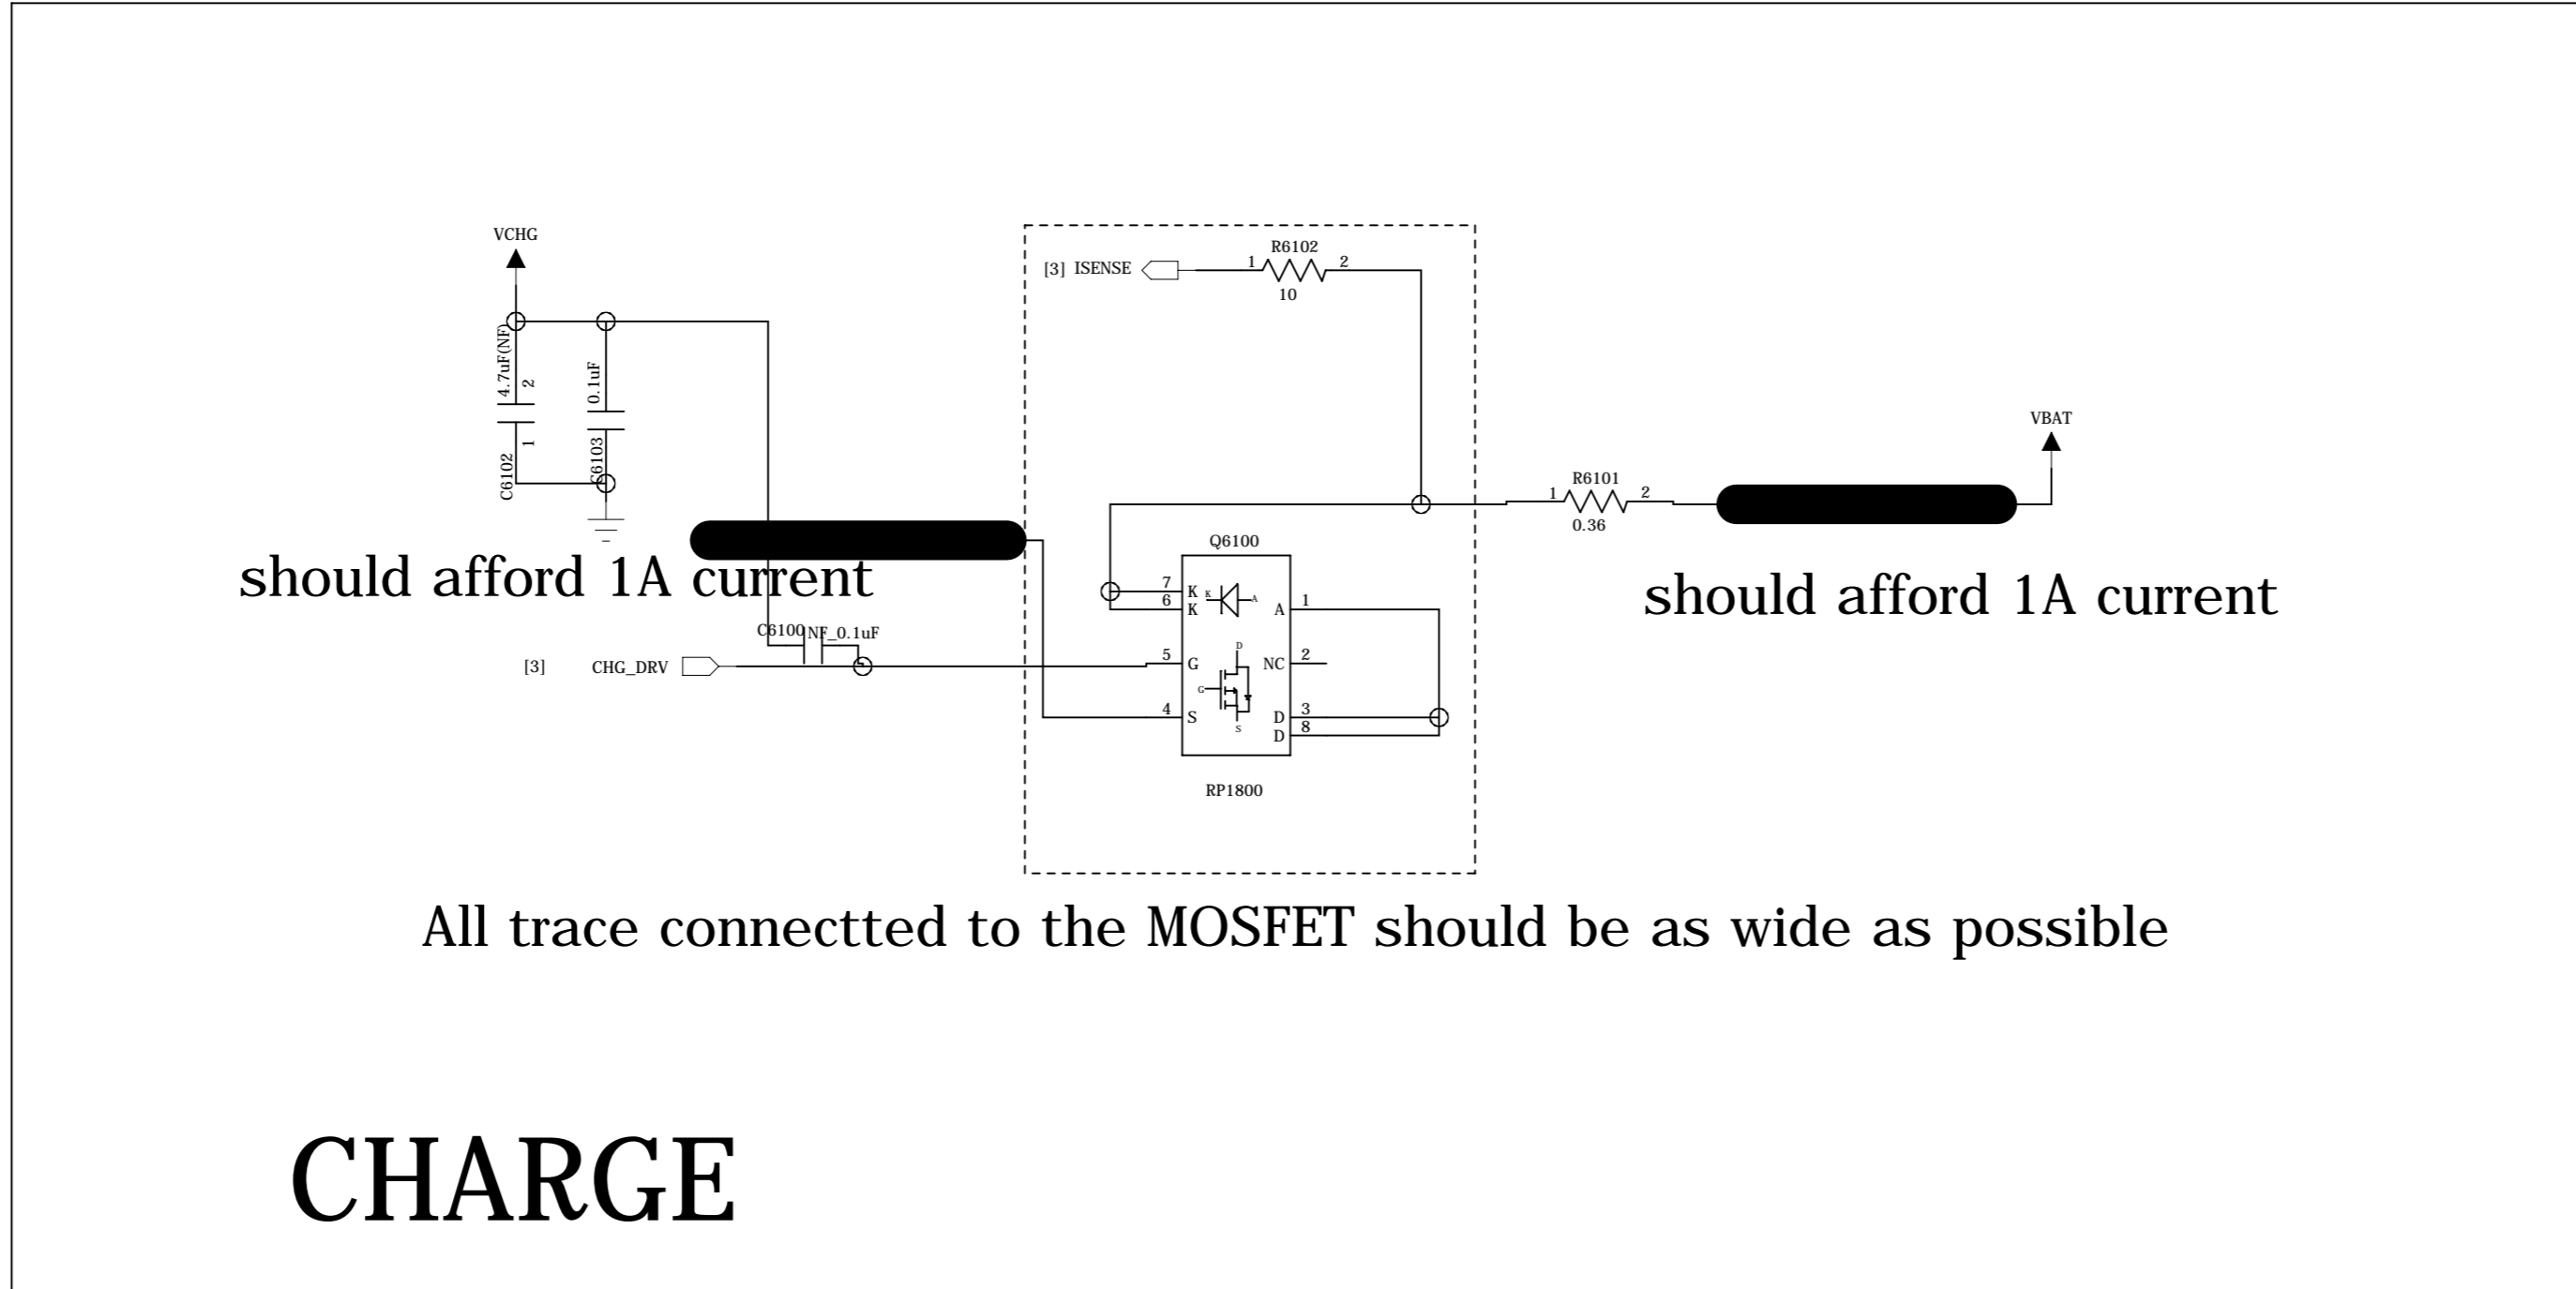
VCHG

4.7uF(NF)
2
1
C6102

0.1uF
C6103

[3] ISENSE

R6102
1
2
10

VBAT

R6101
1
2
0.36

Q6100

should afford 1A current

7 K
6 K
K A
A 1

should afford 1A current

C6100 NF_0.1uF

[3] CHG_DRV

5 G
NC 2
D
G
S
4 S
D 3
D 8

RP1800

All trace connectted to the MOSFET should be as wide as possible

CHARGE